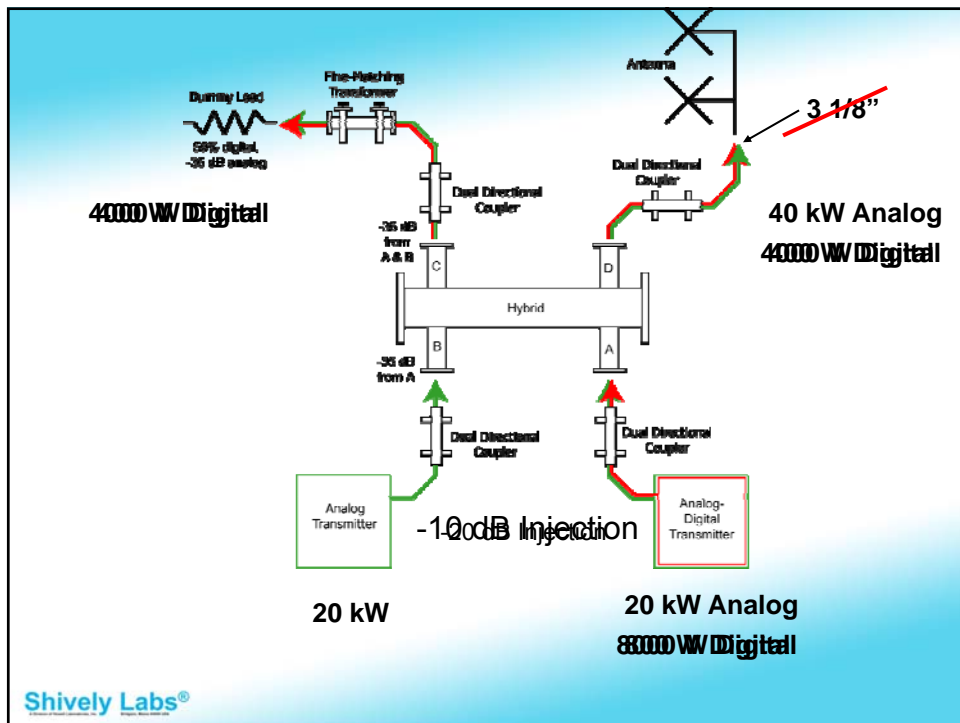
Antenna

3 1/8"

Dummy Load

50% digital, -35 dB analog

Fine-Matching Transformer

Dual Directional Coupler

Dual Directional Coupler

40000 W Digital

40 kW Analog

40000 W Digital

-35 dB from A & B

C

D

Hybrid

-35 dB from A

B

A

Dual Directional Coupler

Dual Directional Coupler

Analog Transmitter

-10 dB Injection

-20 dB Injection

Analog-Digital Transmitter

20 kW

20 kW Analog

80000 W Digital

Shively Labs®